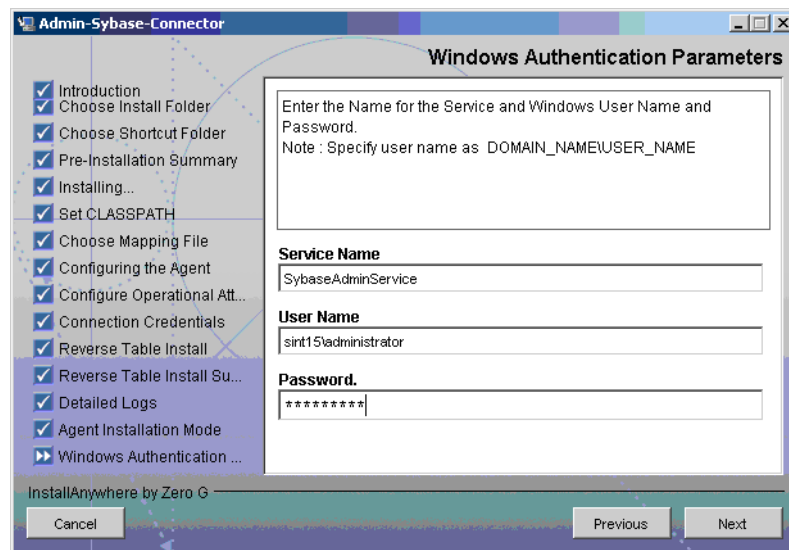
Admin-Sybase-Connector

Windows Authentication Parameters

Introduction
Choose Install Folder
Choose Shortcut Folder
Pre-Installation Summary
Installing...
Set CLASSPATH
Choose Mapping File
Configuring the Agent
Configure Operational Att...
Connection Credentials
Reverse Table Install
Reverse Table Install Su...
Detailed Logs
Agent Installation Mode
Windows Authentication ...

Enter the Name for the Service and Windows User Name and Password.
Note : Specify user name as DOMAIN_NAME\USER_NAME

Service Name
SybaseAdminService

User Name
sint15\administrator

Password.
*********

InstallAnywhere by Zero G

Cancel

Previous

Next